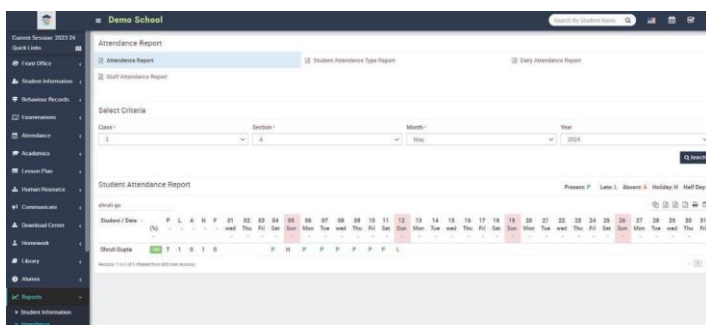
Demo School

Search By Student Name

Current Session: 2023-24

Quick Links

Front Office

Student Information

Behaviour Records

Examinations

Attendance

Academics

Lesson Plan

Human Resource

Communicate

Download Center

Homework

Library

Alumni

Reports

> Student Information

Attendance Report

Attendance Report

Student Attendance Type Report

Daily Attendance Report

Staff Attendance Report

Select Criteria

Class *

3

Section *

A

Month *

May

Year

2024

Search

Student Attendance Report

Present: P Late: L Absent: A Holiday: H Half Day: F

shruti gu

| Student / Date | (%) | P | L | A | H | F | 01 wed | 02 Thu | 03 Fri | 04 Sat | 05 Sun | 06 Mon | 07 Tue | 08 wed | 09 Thu | 10 Fri | 11 Sat | 12 Sun | 13 Mon | 14 Tue | 15 wed | 16 Thu | 17 Fri | 18 Sat | 19 Sun | 20 Mon | 21 Tue | 22 wed | 23 Thu | 24 Fri | 25 Sat | 26 Sun | 27 Mon | 28 Tue | 29 wed | 30 Thu | 31 Fri |
|---|---|---|---|---|---|---|---|---|---|---|---|---|---|---|---|---|---|---|---|---|---|---|---|---|---|---|---|---|---|---|---|---|---|---|---|---|---|
| Shruti Gupta | 100 | 7 | 1 | 0 | 1 | 0 | | | | | P | H | P | P | P | P | P | P | L | | | | | | | | | | | | | | | | | | |

Records: 1 to 1 of 1 (filtered from 603 total records)